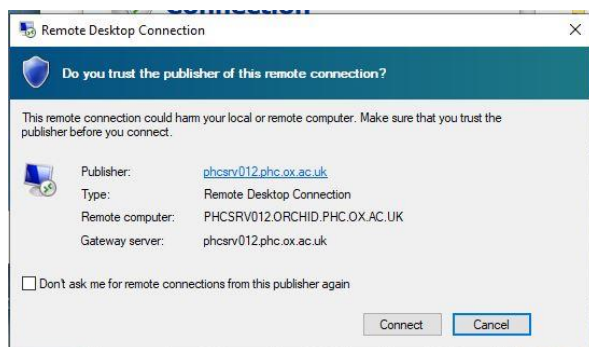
Remote Desktop Connection

Do you trust the publisher of this remote connection?

This remote connection could harm your local or remote computer. Make sure that you trust the publisher before you connect.

Publisher: phcsrv012.phc.ox.ac.uk
Type: Remote Desktop Connection
Remote computer: PHCSRV012.ORCHID.PHC.OX.AC.UK
Gateway server: phcsrv012.phc.ox.ac.uk

Don't ask me for remote connections from this publisher again

Connect
Cancel